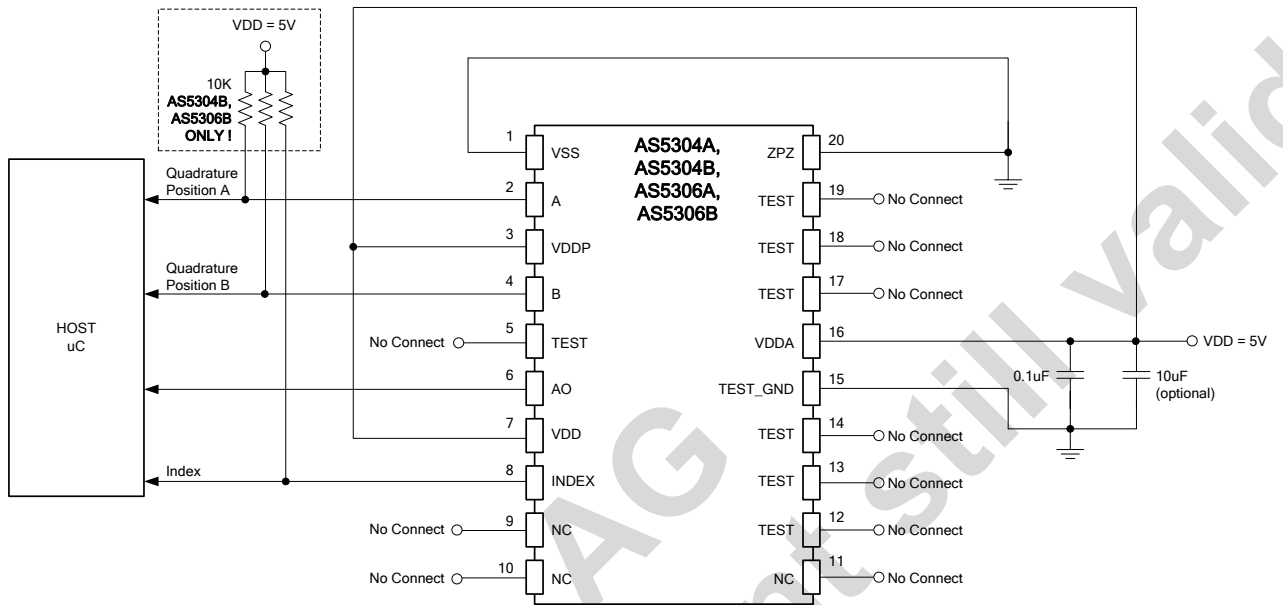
VDD = 5V

10K
AS5304B,
AS5306B
ONLY !

HOST
uC

Quadrature
Position A

Quadrature
Position B

Index

AS5304A,
AS5304B,
AS5306A,
AS5306B

1 VSS
2 A
3 VDDP
4 B
5 TEST
6 AO
7 VDD
8 INDEX
9 NC
10 NC

No Connect
No Connect
No Connect

20 ZPZ
19 TEST
18 TEST
17 TEST
16 VDDA
15 TEST_GND
14 TEST
13 TEST
12 TEST
11 NC

No Connect
No Connect
No Connect
No Connect
No Connect
No Connect
No Connect

VDD = 5V
0.1uF
10uF
(optional)

AG
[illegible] still valid